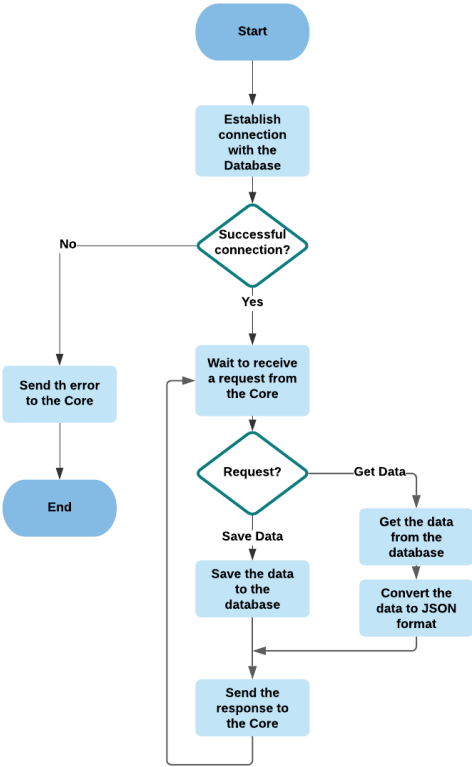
Start

Establish connection with the Database

Successful connection?

No

Yes

Send th error to the Core

End

Wait to receive a request from the Core

Request?

Get Data

Save Data

Get the data from the database

Convert the data to JSON format

Save the data to the database

Send the response to the Core